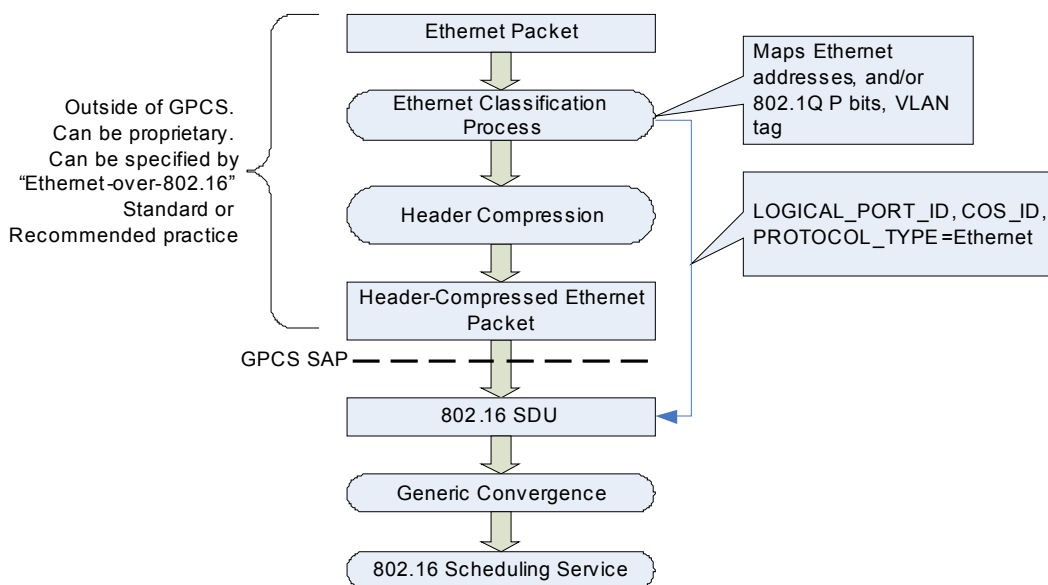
Ethernet Packet

Outside of GPCS. Can be proprietary. Can be specified by “Ethernet-over-802.16” Standard or Recommended practice

Ethernet Classification Process

Maps Ethernet addresses, and/or 802.1Q P bits, VLAN tag

Header Compression

LOGICAL_PORT_ID, COS_ID, PROTOCOL_TYPE=Ethernet

Header-Compressed Ethernet Packet

GPCS SAP

802.16 SDU

Generic Convergence

802.16 Scheduling Service